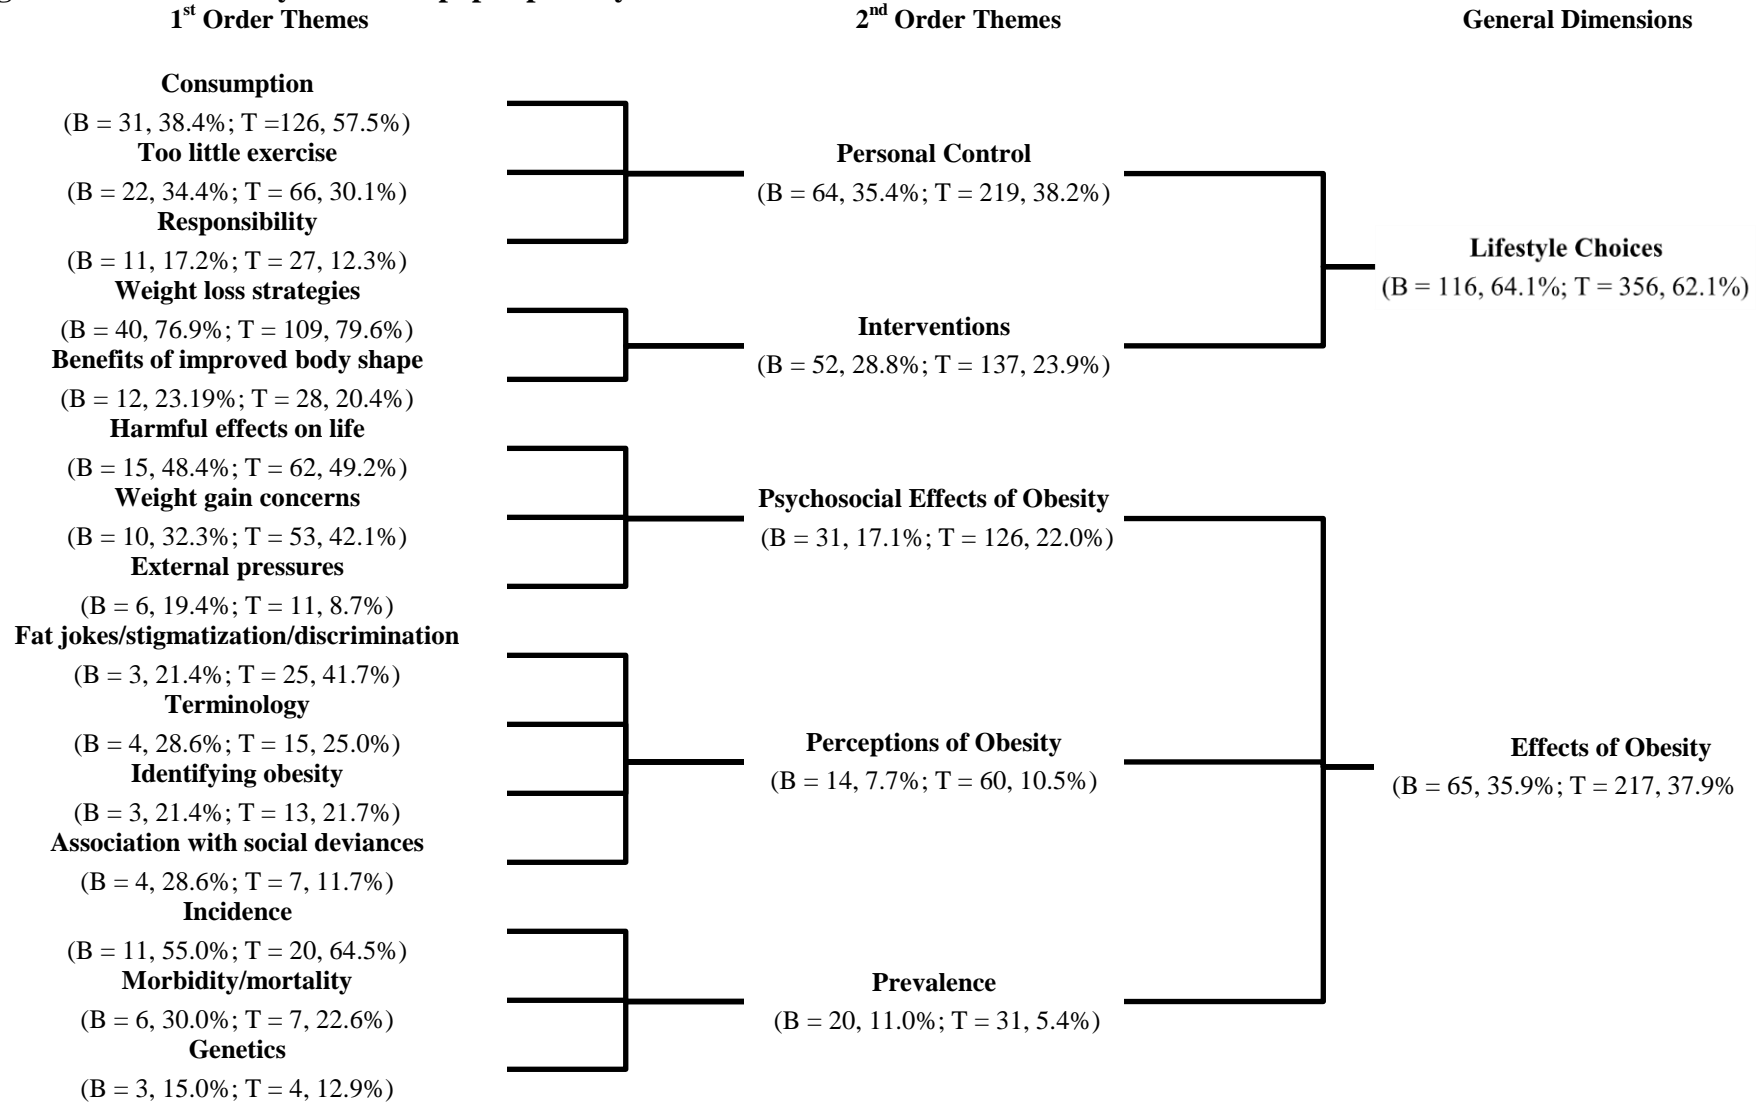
1$^{st}$ Order Themes

2$^{nd}$ Order Themes

General Dimensions

Consumption
(B = 31, 38.4%; T =126, 57.5%)

Too little exercise
(B = 22, 34.4%; T = 66, 30.1%)

Responsibility
(B = 11, 17.2%; T = 27, 12.3%)

Weight loss strategies
(B = 40, 76.9%; T = 109, 79.6%)

Benefits of improved body shape
(B = 12, 23.19%; T = 28, 20.4%)

Harmful effects on life
(B = 15, 48.4%; T = 62, 49.2%)

Weight gain concerns
(B = 10, 32.3%; T = 53, 42.1%)

External pressures
(B = 6, 19.4%; T = 11, 8.7%)

Fat jokes/stigmatization/discrimination
(B = 3, 21.4%; T = 25, 41.7%)

Terminology
(B = 4, 28.6%; T = 15, 25.0%)

Identifying obesity
(B = 3, 21.4%; T = 13, 21.7%)

Association with social deviances
(B = 4, 28.6%; T = 7, 11.7%)

Incidence
(B = 11, 55.0%; T = 20, 64.5%)

Morbidity/mortality
(B = 6, 30.0%; T = 7, 22.6%)

Genetics
(B = 3, 15.0%; T = 4, 12.9%)

Personal Control
(B = 64, 35.4%; T = 219, 38.2%)

Interventions
(B = 52, 28.8%; T = 137, 23.9%)

Psychosocial Effects of Obesity
(B = 31, 17.1%; T = 126, 22.0%)

Perceptions of Obesity
(B = 14, 7.7%; T = 60, 10.5%)

Prevalence
(B = 20, 11.0%; T = 31, 5.4%)

Lifestyle Choices
(B = 116, 64.1%; T = 356, 62.1%)

Effects of Obesity
(B = 65, 35.9%; T = 217, 37.9%